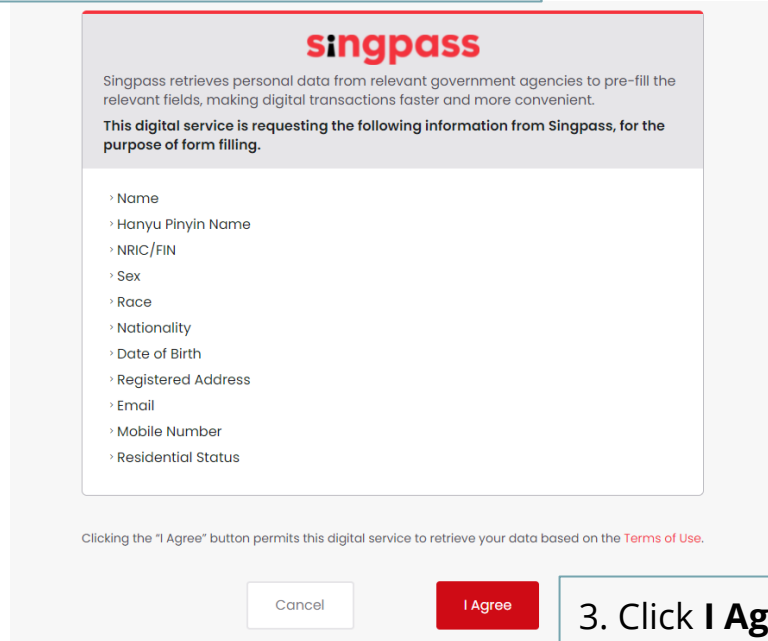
singpass

Singpass retrieves personal data from relevant government agencies to pre-fill the relevant fields, making digital transactions faster and more convenient.

**This digital service is requesting the following information from Singpass, for the purpose of form filling.**

› Name
› Hanyu Pinyin Name
› NRIC/FIN
› Sex
› Race
› Nationality
› Date of Birth
› Registered Address
› Email
› Mobile Number
› Residential Status

Clicking the "I Agree" button permits this digital service to retrieve your data based on the Terms of Use.

Cancel

I Agree

3. Click **I Ag**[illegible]